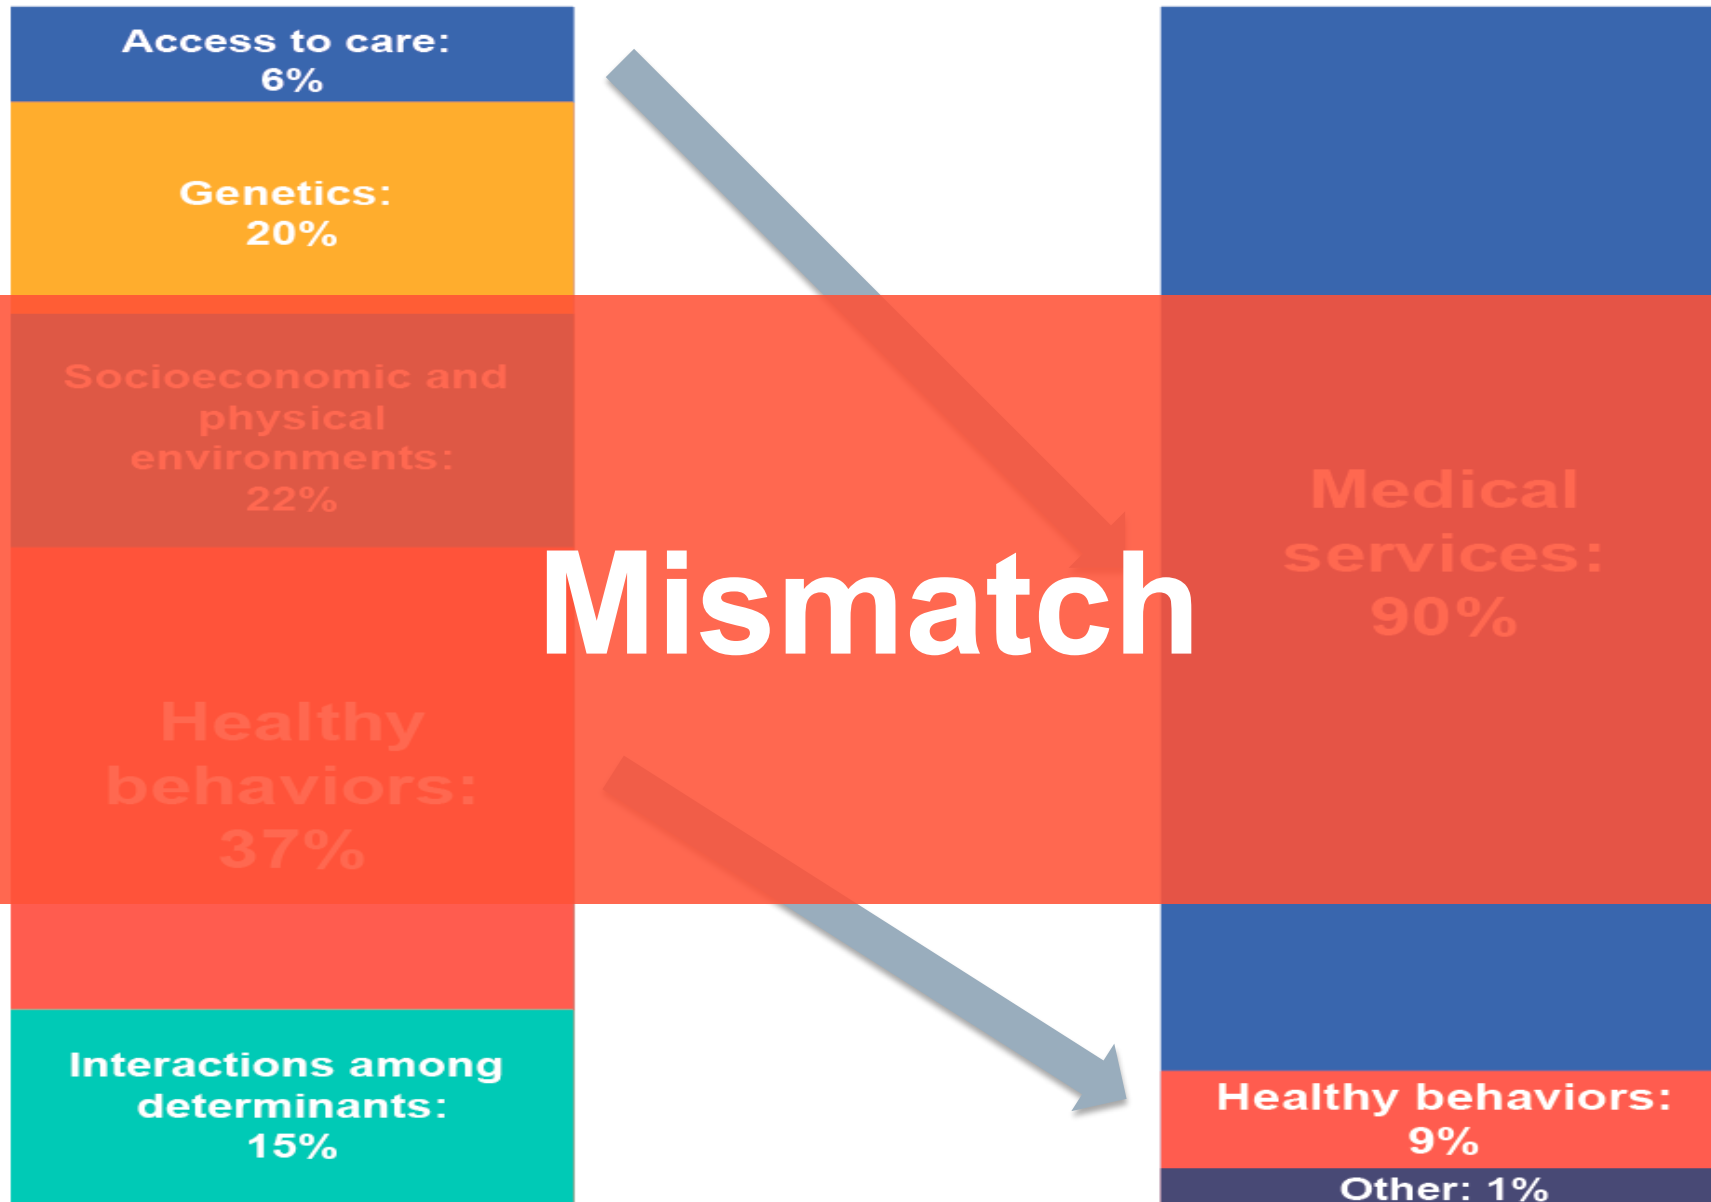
Access to care: 6%

Genetics: 20%

Socioeconomic and physical environments: 22%

Healthy behaviors: 37%

Interactions among determinants: 15%

Mismatch

Medical services: 90%

Healthy behaviors: 9%

Other: 1%